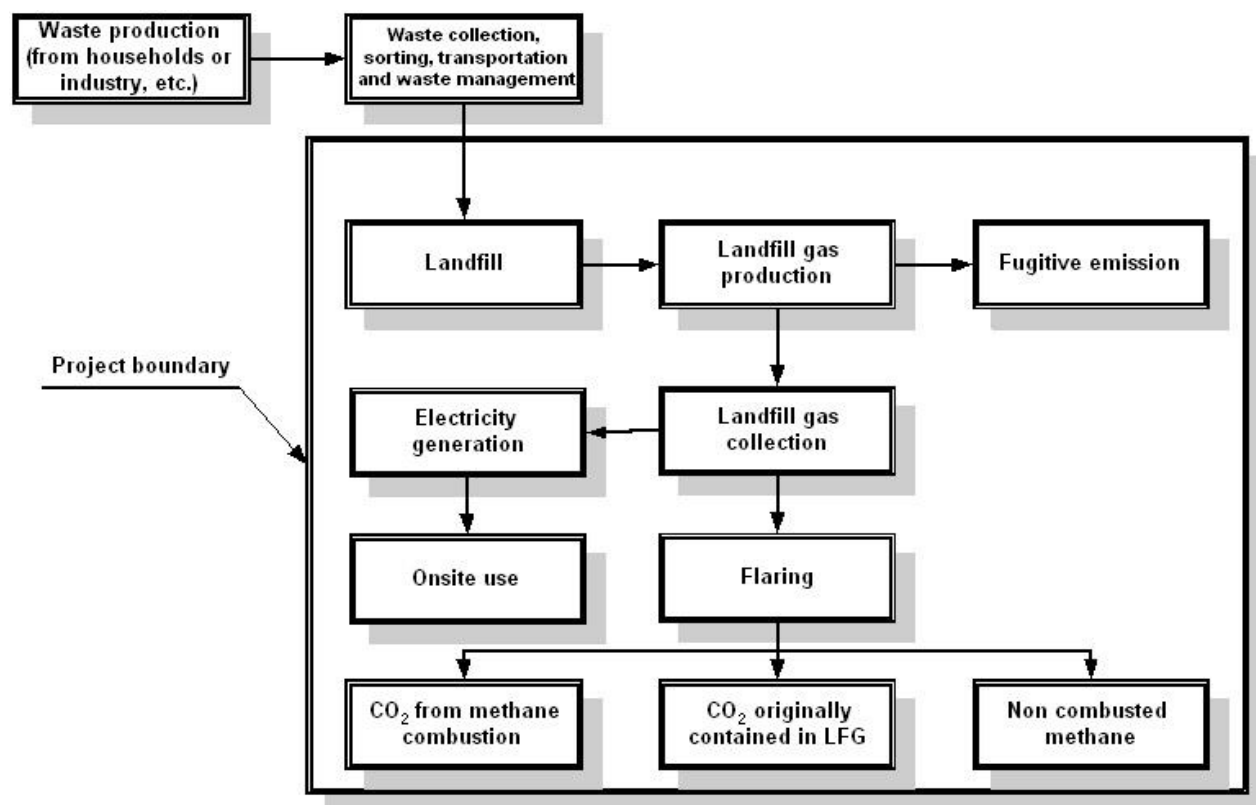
Waste production (from households or industry, etc.)

Waste collection, sorting, transportation and waste management

Landfill

Landfill gas production

Fugitive emission

Project boundary

Electricity generation

Landfill gas collection

Onsite use

Flaring

$CO_2$ from methane combustion

$CO_2$ originally contained in LFG

Non combusted methane